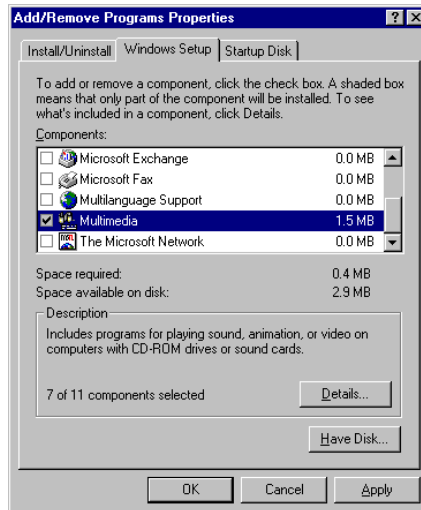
Add/Remove Programs Properties

?

Install/Uninstall

Windows Setup

Startup Disk

To add or remove a component, click the check box. A shaded box means that only part of the component will be installed. To see what's included in a component, click Details.

Components:

| | | |
|---|---|---|
| ☐ | Microsoft Exchange | 0.0 MB |
| ☐ | Microsoft Fax | 0.0 MB |
| ☐ | Multilanguage Support | 0.0 MB |
| ☑ | Multimedia | 1.5 MB |
| ☐ | The Microsoft Network | 0.0 MB |

Space required: 0.4 MB

Space available on disk: 2.9 MB

Description

Includes programs for playing sound, animation, or video on computers with CD-ROM drives or sound cards.

7 of 11 components selected

Details...

Have Disk...

OK

Cancel

Apply